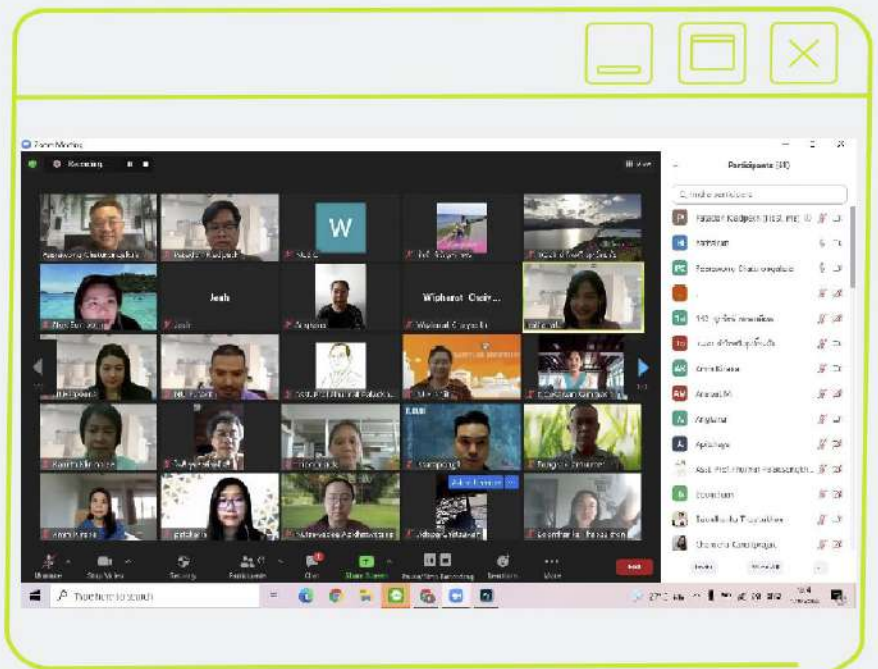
Zoom Meeting

Recording

View

W

Josh

Wipharat Choiy...

Participants (31)

Find a participant

Assistant

Anyana

Aphichaya

Asst. Prof. Pornrat Ratanasophon

Chonnicha Kanungsugak

Invite

Mute All

Mute

Stop Video

Security

Participants

Chat

Share Screen

Pause/Stop Recording

Reactions

More

End

Type here to search

27°C